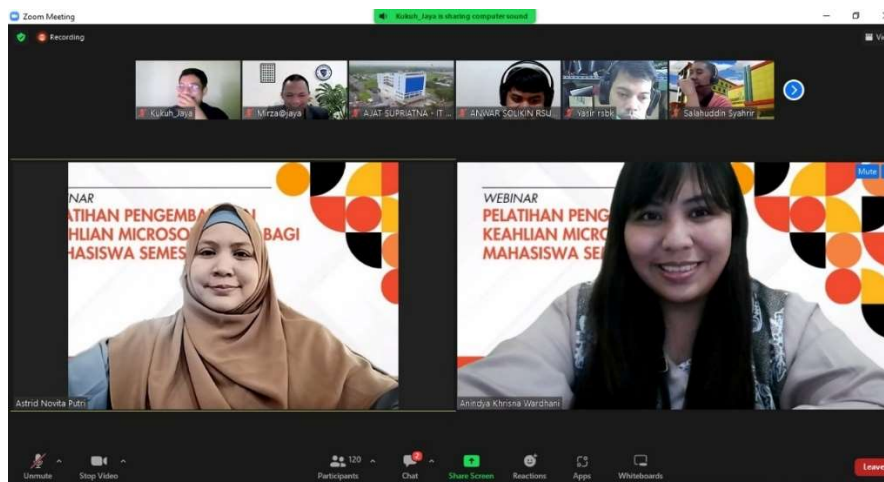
Zoom Meeting

Kukuh_Jaya is sharing computer sound

Recording

Kukuh_Jaya

Mirza@jaya

AJAT SUPRIATNA - IT ...

ANWAR SOLIKIN RSU...

yasir rsbk

Salahuddin Syahrir

NAR
PELATIHAN PENGEMBA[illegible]
KEAHLIAN MICROSO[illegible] BAGI
MAHASISWA SEMES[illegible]

Astrid Novita Putri

Mute

WEBINAR
PELATIHAN PENG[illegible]
KEAHLIAN MICRO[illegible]
MAHASISWA SE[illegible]

Anindya Khrisna Wardhani

Unmute

Stop Video

120

Participants

Chat

Share Screen

Reactions

Apps

Whiteboards

Leave